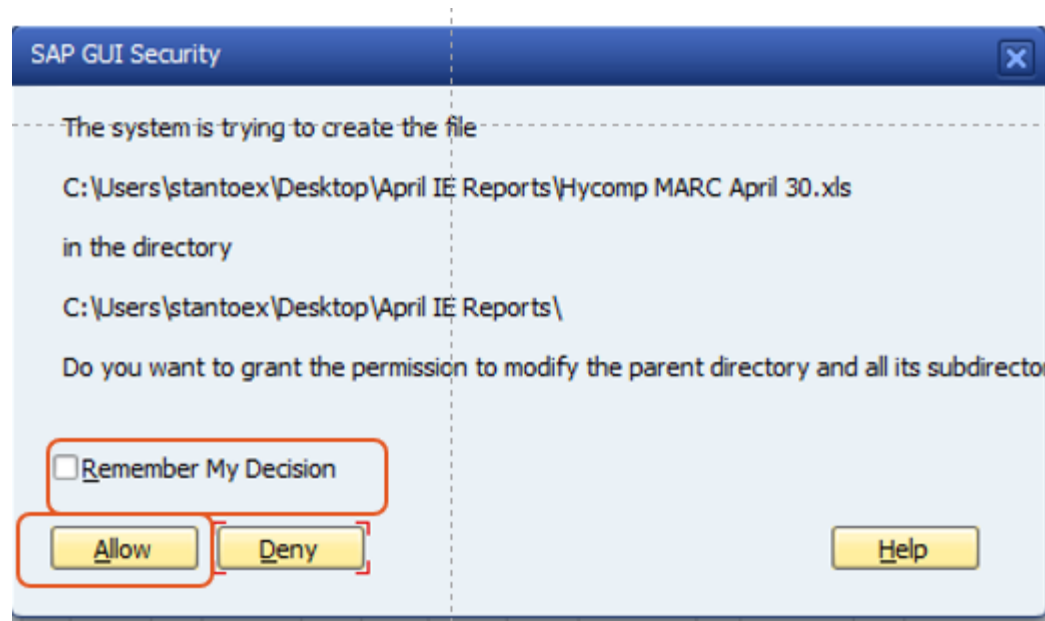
SAP GUI Security

The system is trying to create the file

C:\Users\stantoex\Desktop\April IE Reports\Hycomp MARC April 30.xls

in the directory

C:\Users\stantoex\Desktop\April IE Reports\

Do you want to grant the permission to modify the parent directory and all its subdirecto

Remember My Decision

Allow

Deny

Help